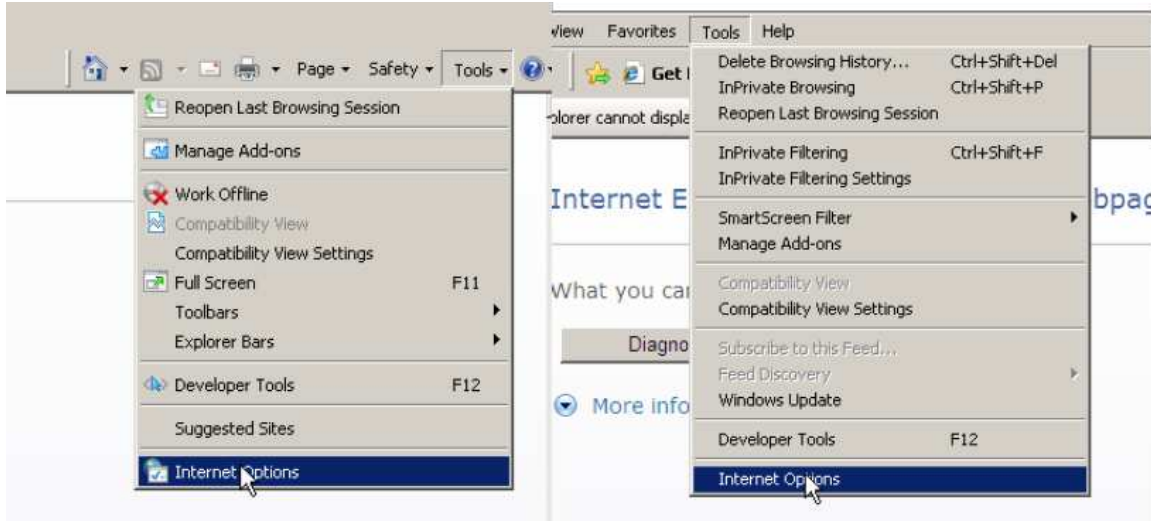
Page ▾ Safety ▾ Tools ▾

Reopen Last Browsing Session

Manage Add-ons

Work Offline
Compatibility View
Compatibility View Settings
Full Screen F11
Toolbars
Explorer Bars

Developer Tools F12

Suggested Sites

Internet Options

View Favorites Tools Help

Get

xplorer cannot displa

Internet E

What you ca

Diagno

More info

bpag

Delete Browsing History... Ctrl+Shift+Del
InPrivate Browsing Ctrl+Shift+P
Reopen Last Browsing Session

InPrivate Filtering Ctrl+Shift+F
InPrivate Filtering Settings

SmartScreen Filter
Manage Add-ons

Compatibility View
Compatibility View Settings

Subscribe to this Feed...
Feed Discovery
Windows Update

Developer Tools F12

Internet Options